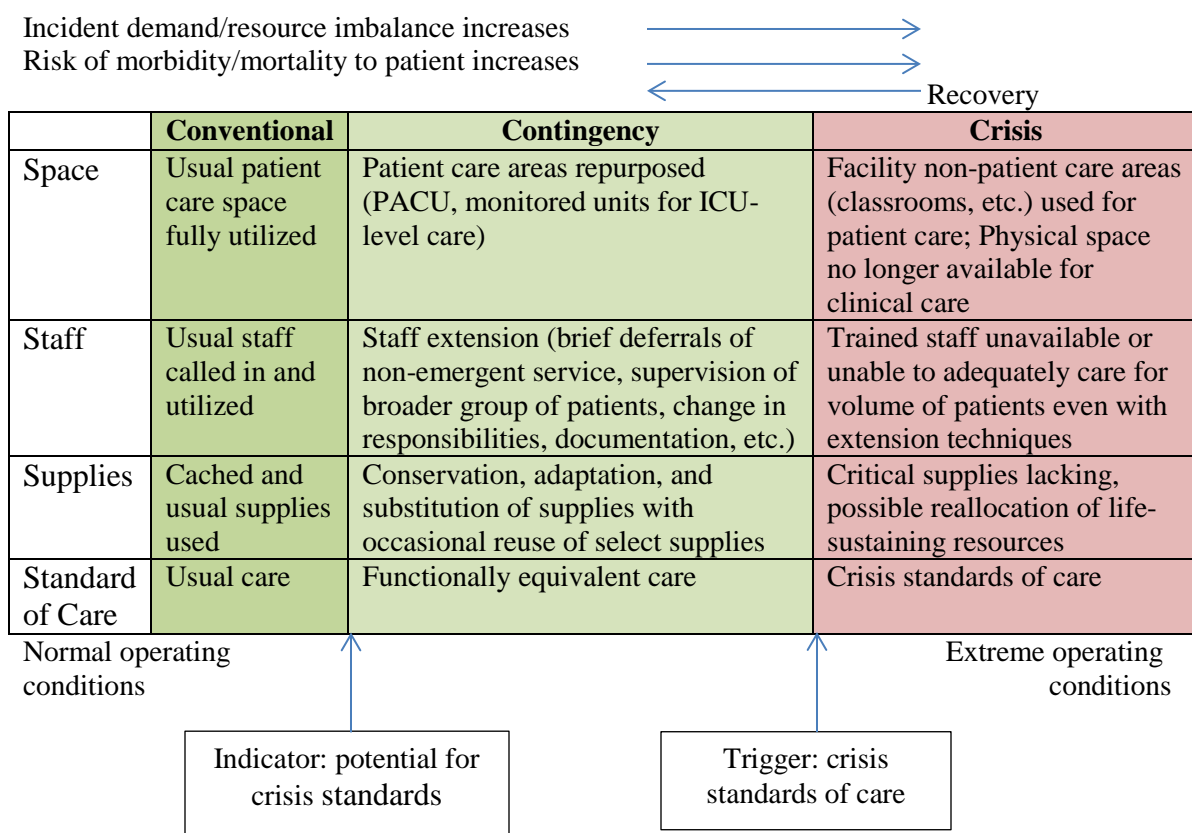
Incident demand/resource imbalance increases

Risk of morbidity/mortality to patient increases

Recovery

| | Conventional | Contingency | Crisis |
|---|---|---|---|
| Space | Usual patient care space fully utilized | Patient care areas repurposed (PACU, monitored units for ICU-level care) | Facility non-patient care areas (classrooms, etc.) used for patient care; Physical space no longer available for clinical care |
| Staff | Usual staff called in and utilized | Staff extension (brief deferrals of non-emergent service, supervision of broader group of patients, change in responsibilities, documentation, etc.) | Trained staff unavailable or unable to adequately care for volume of patients even with extension techniques |
| Supplies | Cached and usual supplies used | Conservation, adaptation, and substitution of supplies with occasional reuse of select supplies | Critical supplies lacking, possible reallocation of life-sustaining resources |
| Standard of Care | Usual care | Functionally equivalent care | Crisis standards of care |

Normal operating conditions

Extreme operating conditions

Indicator: potential for crisis standards

Trigger: crisis standards of care